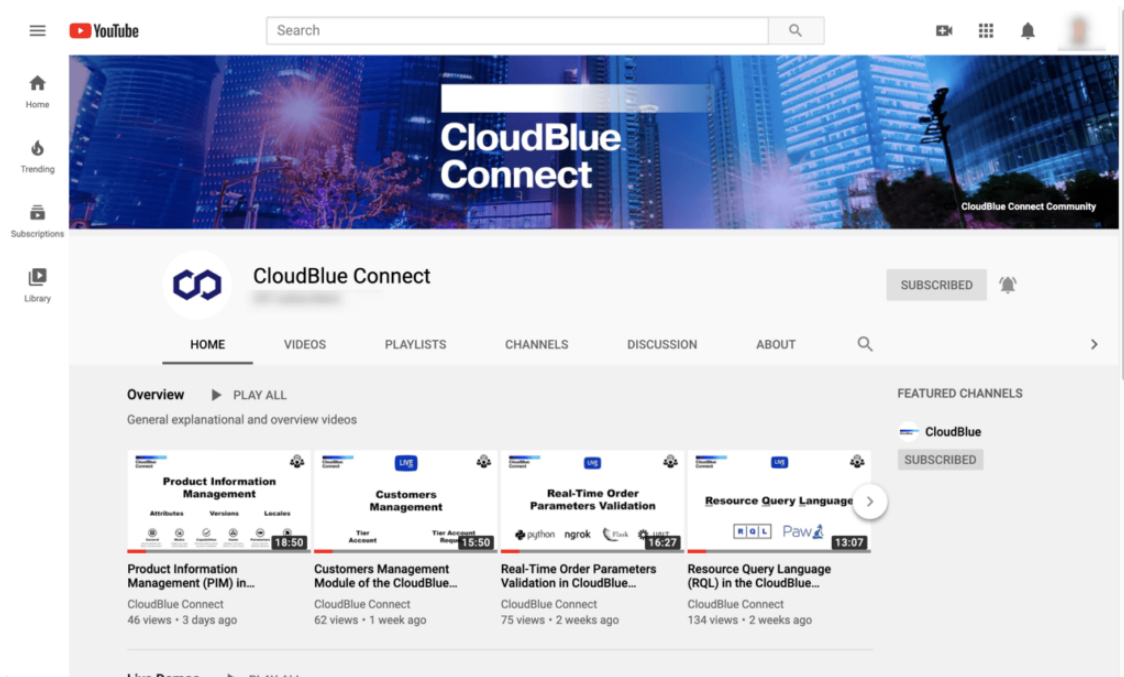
YouTube

Search

Home

Trending

Subscriptions

Library

CloudBlue Connect

CloudBlue Connect Community

CloudBlue Connect

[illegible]

SUBSCRIBED

HOME VIDEOS PLAYLISTS CHANNELS DISCUSSION ABOUT

Overview PLAY ALL

General explanational and overview videos

Product Information Management

Attributes Versions Locales

18:50

Product Information Management (PIM) in...

CloudBlue Connect

46 views • 3 days ago

LIVE

Customers Management

Tier Account

Tier Account Requ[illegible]

15:50

Customers Management Module of the CloudBlue...

CloudBlue Connect

62 views • 1 week ago

LIVE

Real-Time Order Parameters Validation

python ngrok Flask

16:27

Real-Time Order Parameters Validation in CloudBlue...

CloudBlue Connect

75 views • 2 weeks ago

LIVE

Resource Query Language

RQL Paw

13:07

Resource Query Language (RQL) in the CloudBlue...

CloudBlue Connect

134 views • 2 weeks ago

FEATURED CHANNELS

CloudBlue

SUBSCRIBED